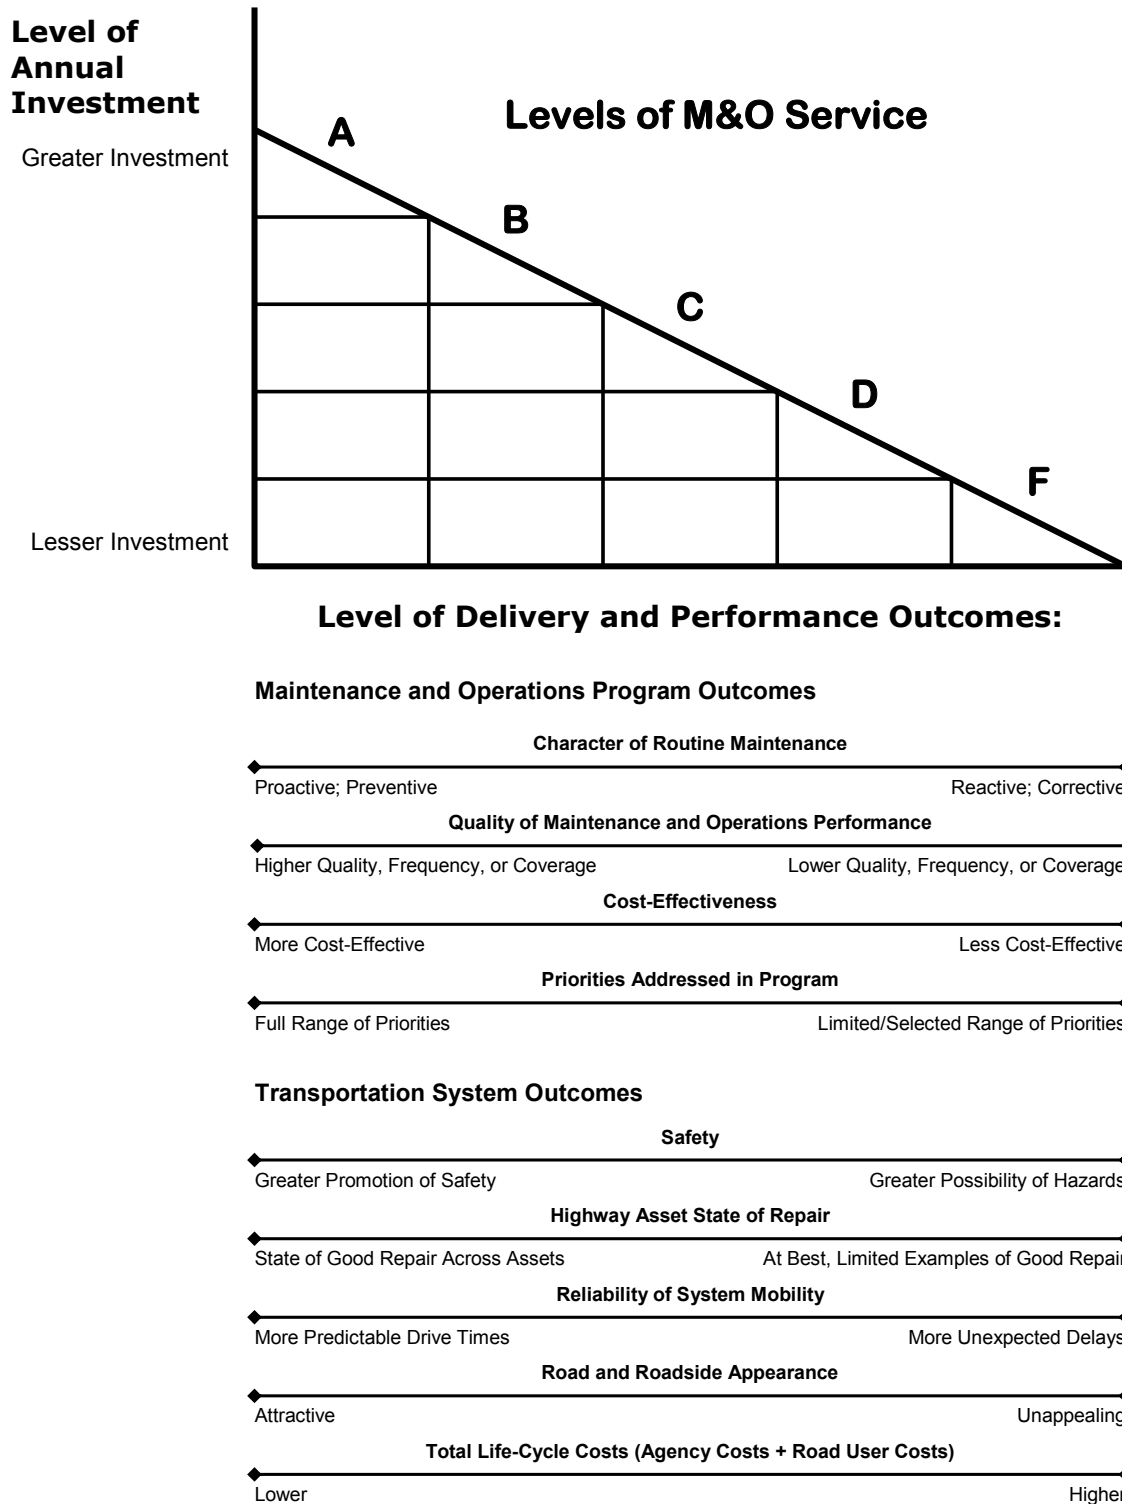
Level of Annual Investment

Greater Investment

Lesser Investment

Levels of M&O Service

A

B

C

D

F

Level of Delivery and Performance Outcomes:

Maintenance and Operations Program Outcomes

Character of Routine Maintenance

Proactive; Preventive

Reactive; Corrective

Quality of Maintenance and Operations Performance

Higher Quality, Frequency, or Coverage

Lower Quality, Frequency, or Coverage

Cost-Effectiveness

More Cost-Effective

Less Cost-Effective

Priorities Addressed in Program

Full Range of Priorities

Limited/Selected Range of Priorities

Transportation System Outcomes

Safety

Greater Promotion of Safety

Greater Possibility of Hazards

Highway Asset State of Repair

State of Good Repair Across Assets

At Best, Limited Examples of Good Repair

Reliability of System Mobility

More Predictable Drive Times

More Unexpected Delays

Road and Roadside Appearance

Attractive

Unappealing

Total Life-Cycle Costs (Agency Costs + Road User Costs)

Lower

Higher